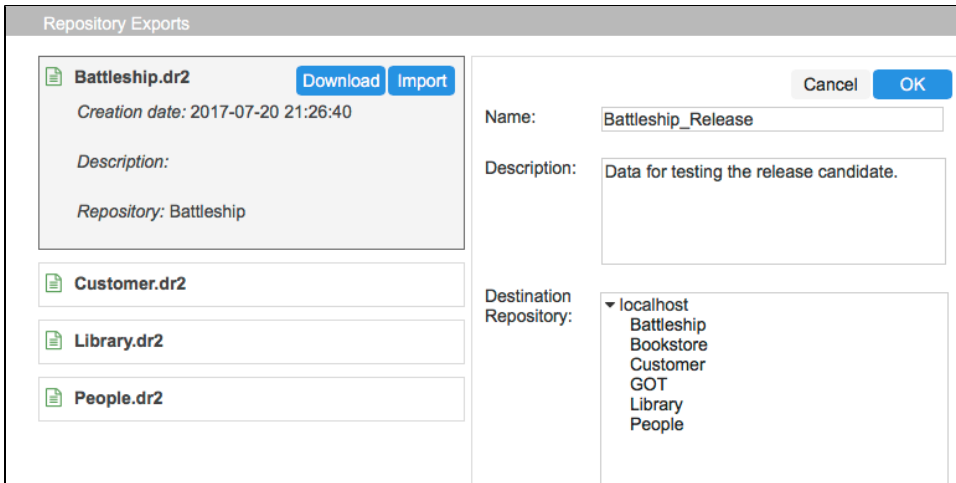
Repository Exports

Battleship.dr2 Download Import

Creation date: 2017-07-20 21:26:40

Description:

Repository: Battleship

Customer.dr2

Library.dr2

People.dr2

Cancel OK

Name: Battleship_Release

Description: Data for testing the release candidate.

Destination Repository:

▾ localhost
Battleship
Bookstore
Customer
GOT
Library
People